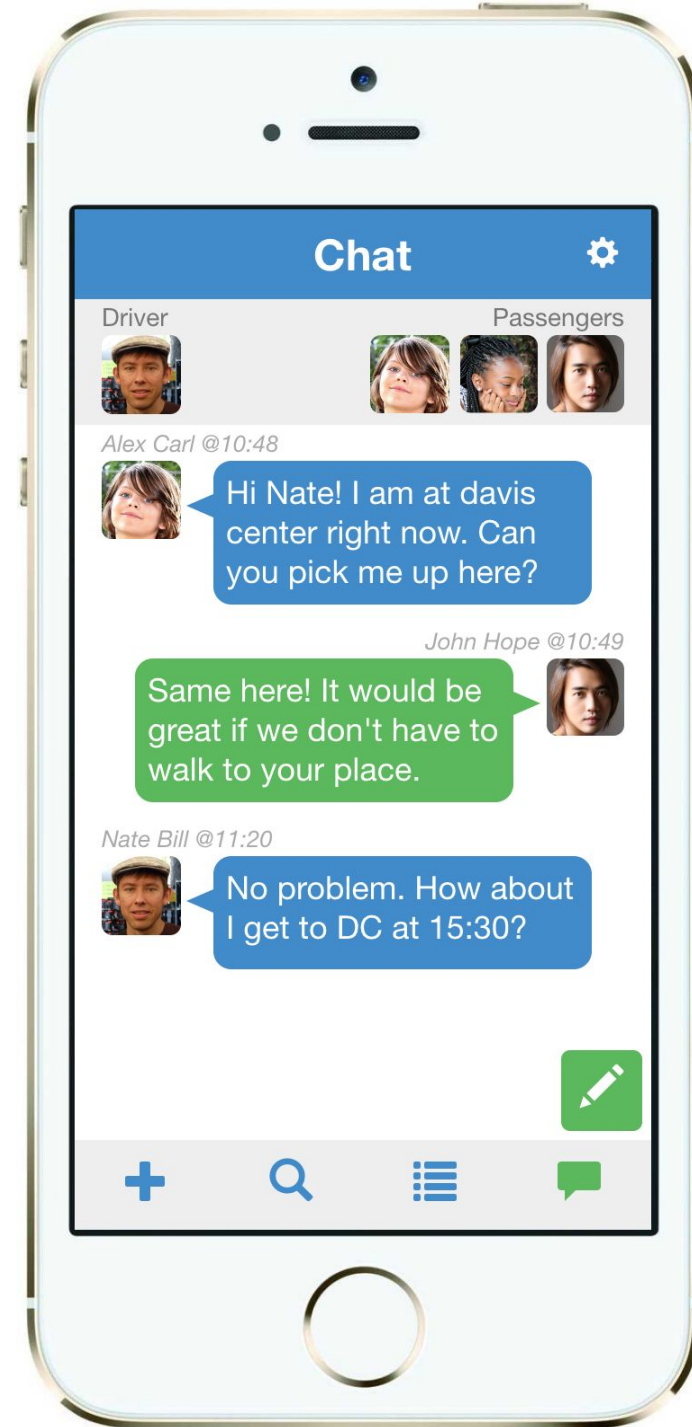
Chat

Driver

Passengers

Alex Carl @10:48

Hi Nate! I am at davis center right now. Can you pick me up here?

John Hope @10:49

Same here! It would be great if we don't have to walk to your place.

Nate Bill @11:20

No problem. How about I get to DC at 15:30?